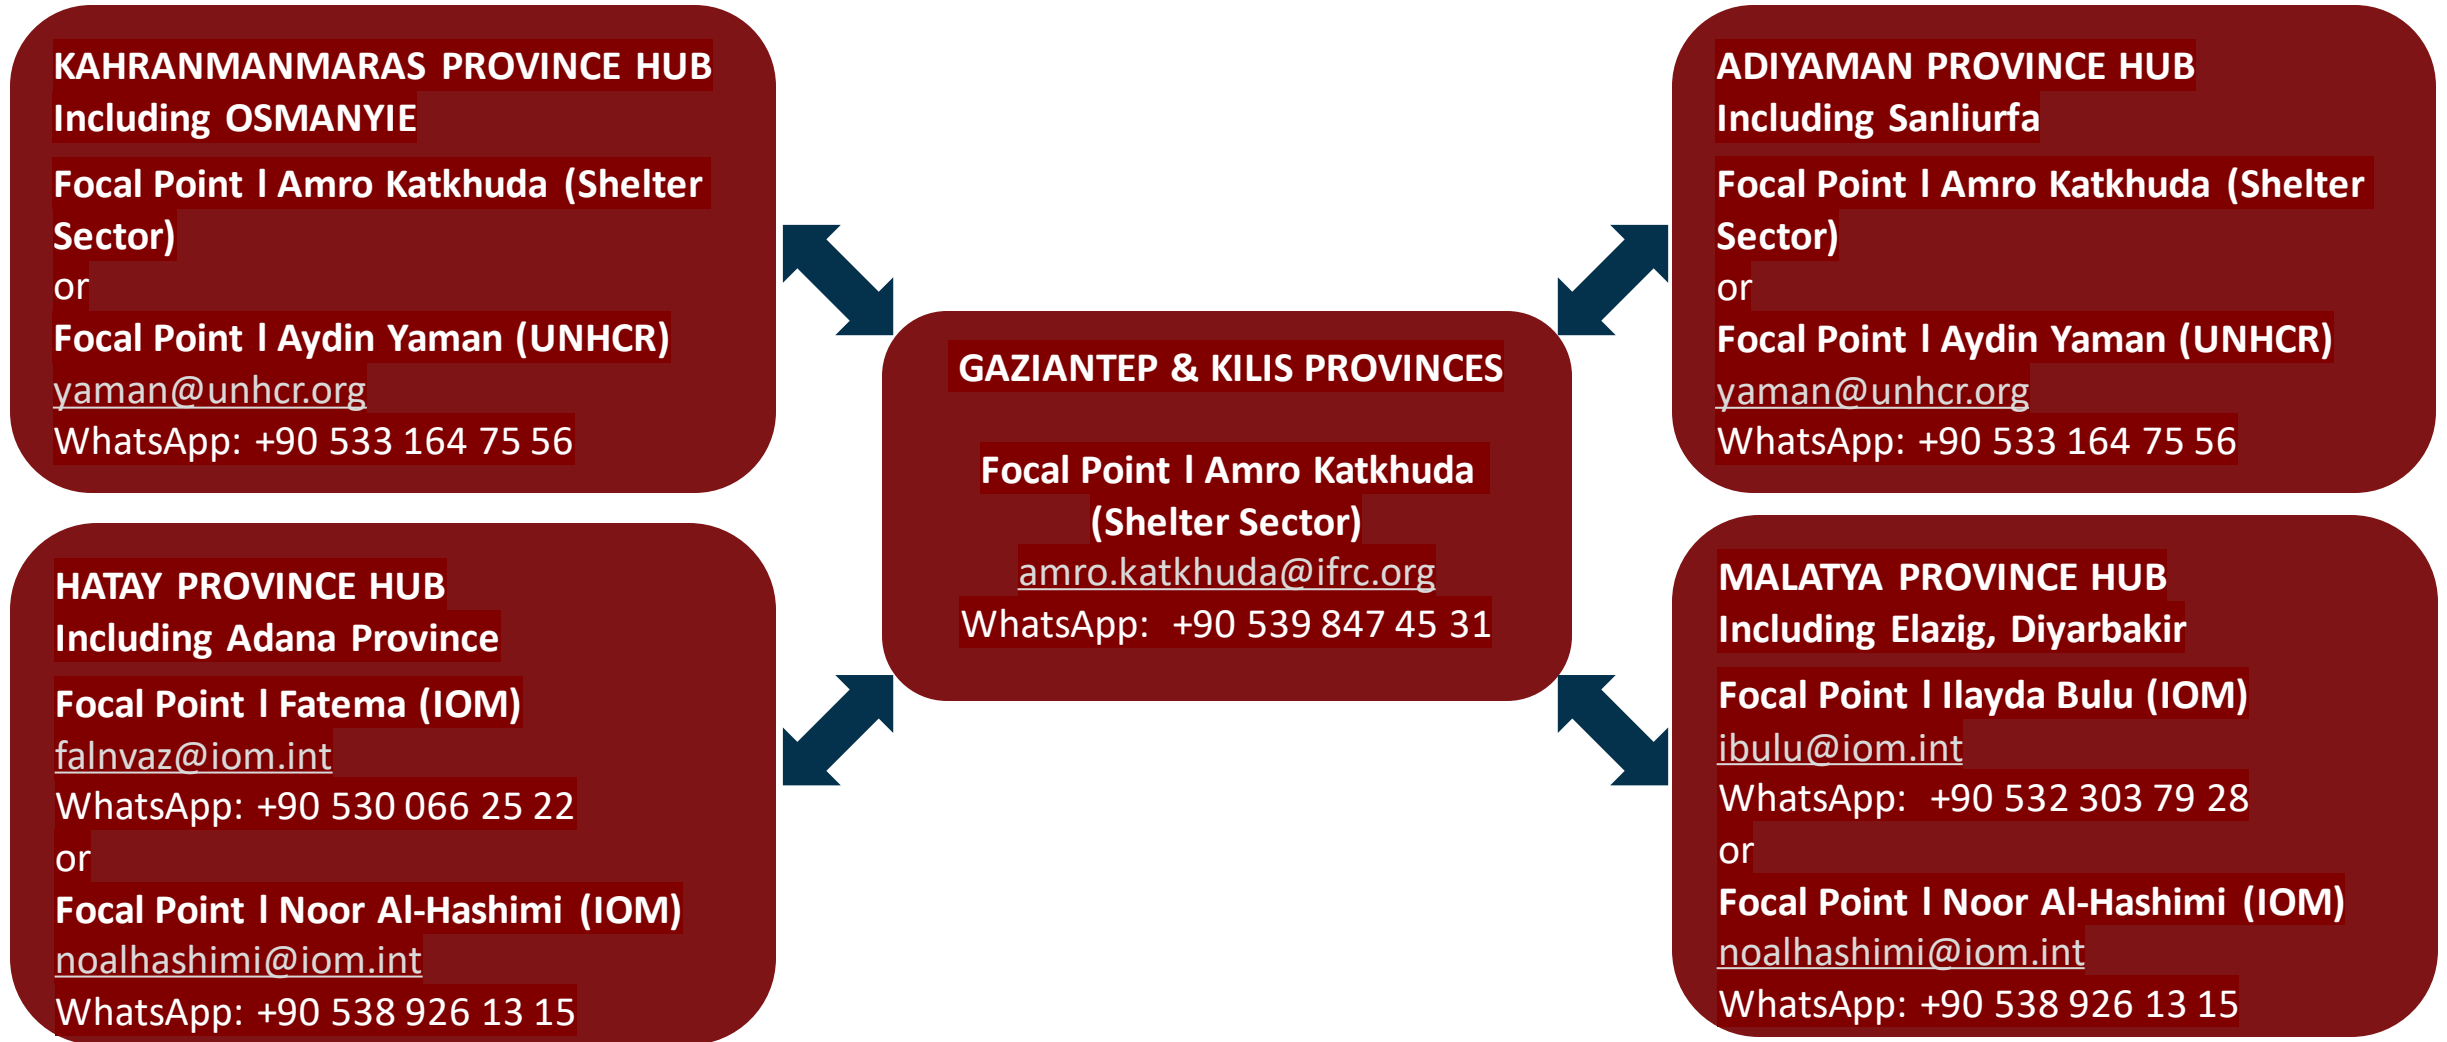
KAHRANMANMARAS PROVINCE HUB
Including OSMANYIE

Focal Point l Amro Katkhuda (Shelter Sector)
or
Focal Point l Aydin Yaman (UNHCR)
yaman@unhcr.org
WhatsApp: +90 533 164 75 56

ADIYAMAN PROVINCE HUB
Including Sanliurfa

Focal Point l Amro Katkhuda (Shelter Sector)
or
Focal Point l Aydin Yaman (UNHCR)
yaman@unhcr.org
WhatsApp: +90 533 164 75 56

GAZIANTEP & KILIS PROVINCES

Focal Point l Amro Katkhuda (Shelter Sector)
amro.katkhuda@ifrc.org
WhatsApp: +90 539 847 45 31

HATAY PROVINCE HUB
Including Adana Province

Focal Point l Fatema (IOM)
falnvaz@iom.int
WhatsApp: +90 530 066 25 22
or
Focal Point l Noor Al-Hashimi (IOM)
noalhashimi@iom.int
WhatsApp: +90 538 926 13 15

MALATYA PROVINCE HUB
Including Elazig, Diyarbakir

Focal Point l Ilayda Bulu (IOM)
ibulu@iom.int
WhatsApp: +90 532 303 79 28
or
Focal Point l Noor Al-Hashimi (IOM)
noalhashimi@iom.int
WhatsApp: +90 538 926 13 15